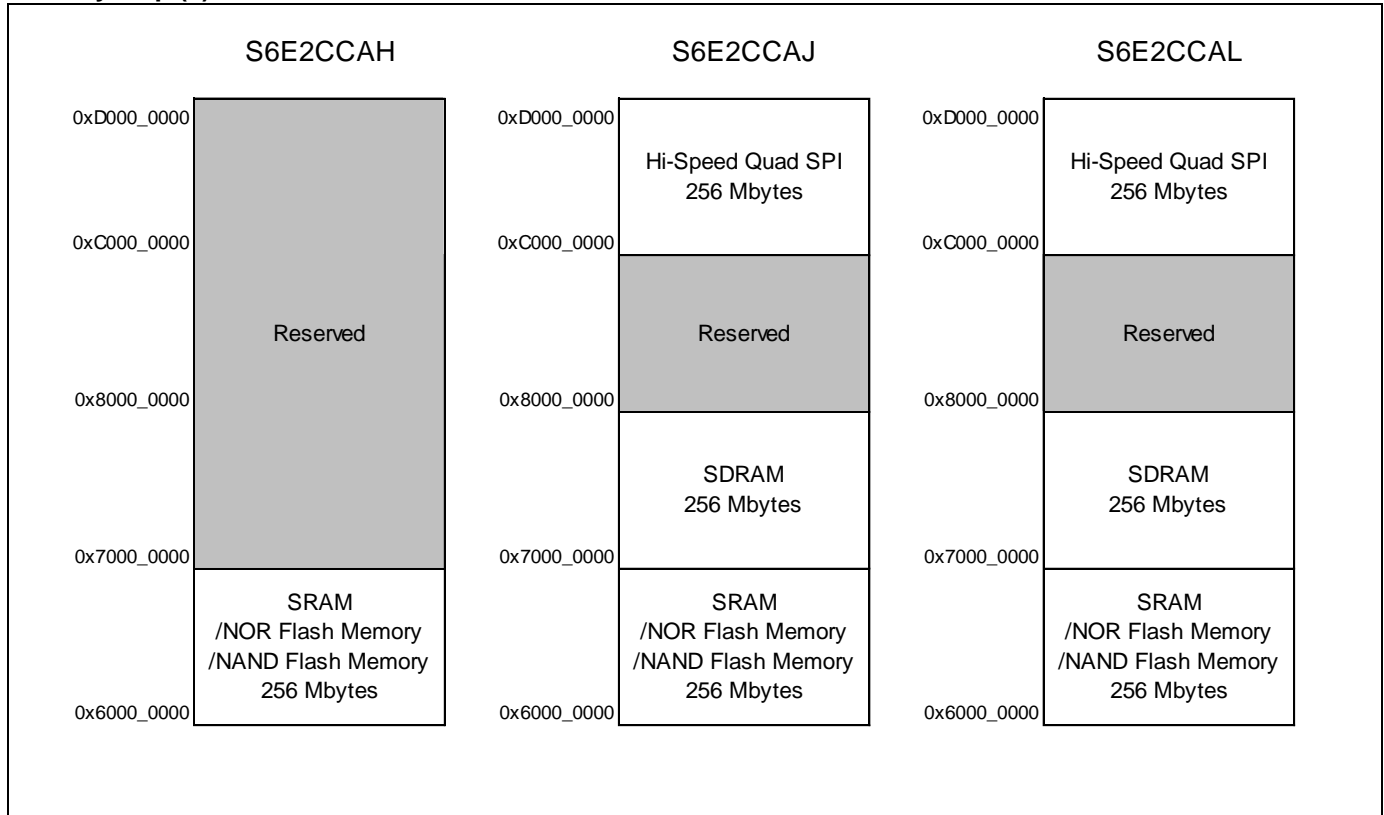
S6E2CCAH

0xD000_0000

0xC000_0000

Reserved

0x8000_0000

0x7000_0000

SRAM
/NOR Flash Memory
/NAND Flash Memory
256 Mbytes

0x6000_0000

S6E2CCAJ

0xD000_0000

Hi-Speed Quad SPI
256 Mbytes

0xC000_0000

Reserved

0x8000_0000

SDRAM
256 Mbytes

0x7000_0000

SRAM
/NOR Flash Memory
/NAND Flash Memory
256 Mbytes

0x6000_0000

S6E2CCAL

0xD000_0000

Hi-Speed Quad SPI
256 Mbytes

0xC000_0000

Reserved

0x8000_0000

SDRAM
256 Mbytes

0x7000_0000

SRAM
/NOR Flash Memory
/NAND Flash Memory
256 Mbytes

0x6000_0000